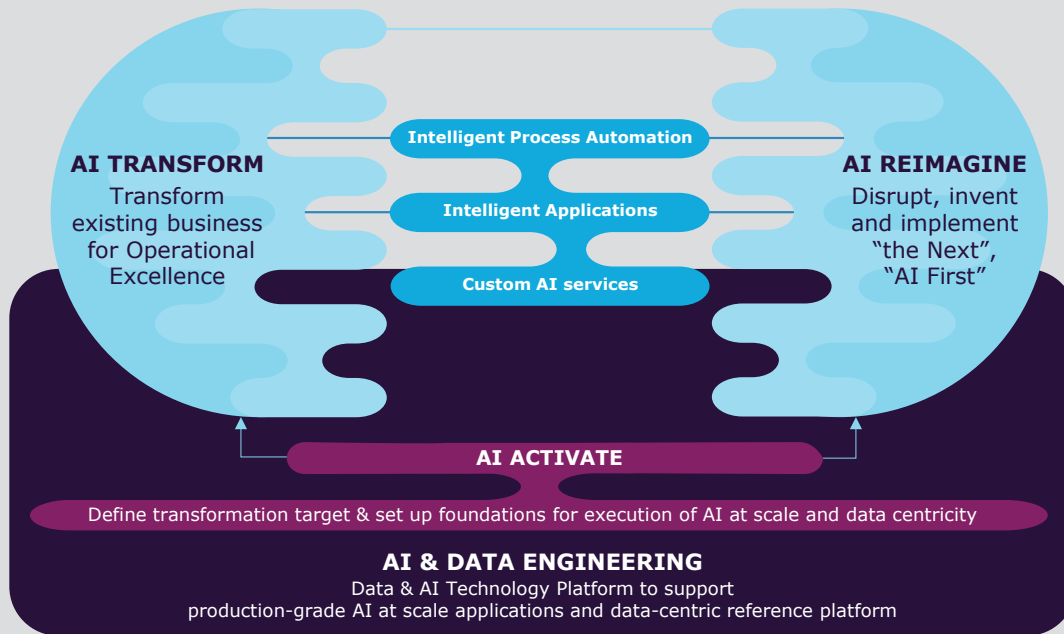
AI TRANSFORM
Transform existing business for Operational Excellence

Intelligent Process Automation

Intelligent Applications

Custom AI services

AI REIMAGINE
Disrupt, invent and implement “the Next”, “AI First”

AI ACTIVATE

Define transformation target & set up foundations for execution of AI at scale and data centricity

AI & DATA ENGINEERING
Data & AI Technology Platform to support production-grade AI at scale applications and data-centric reference platform